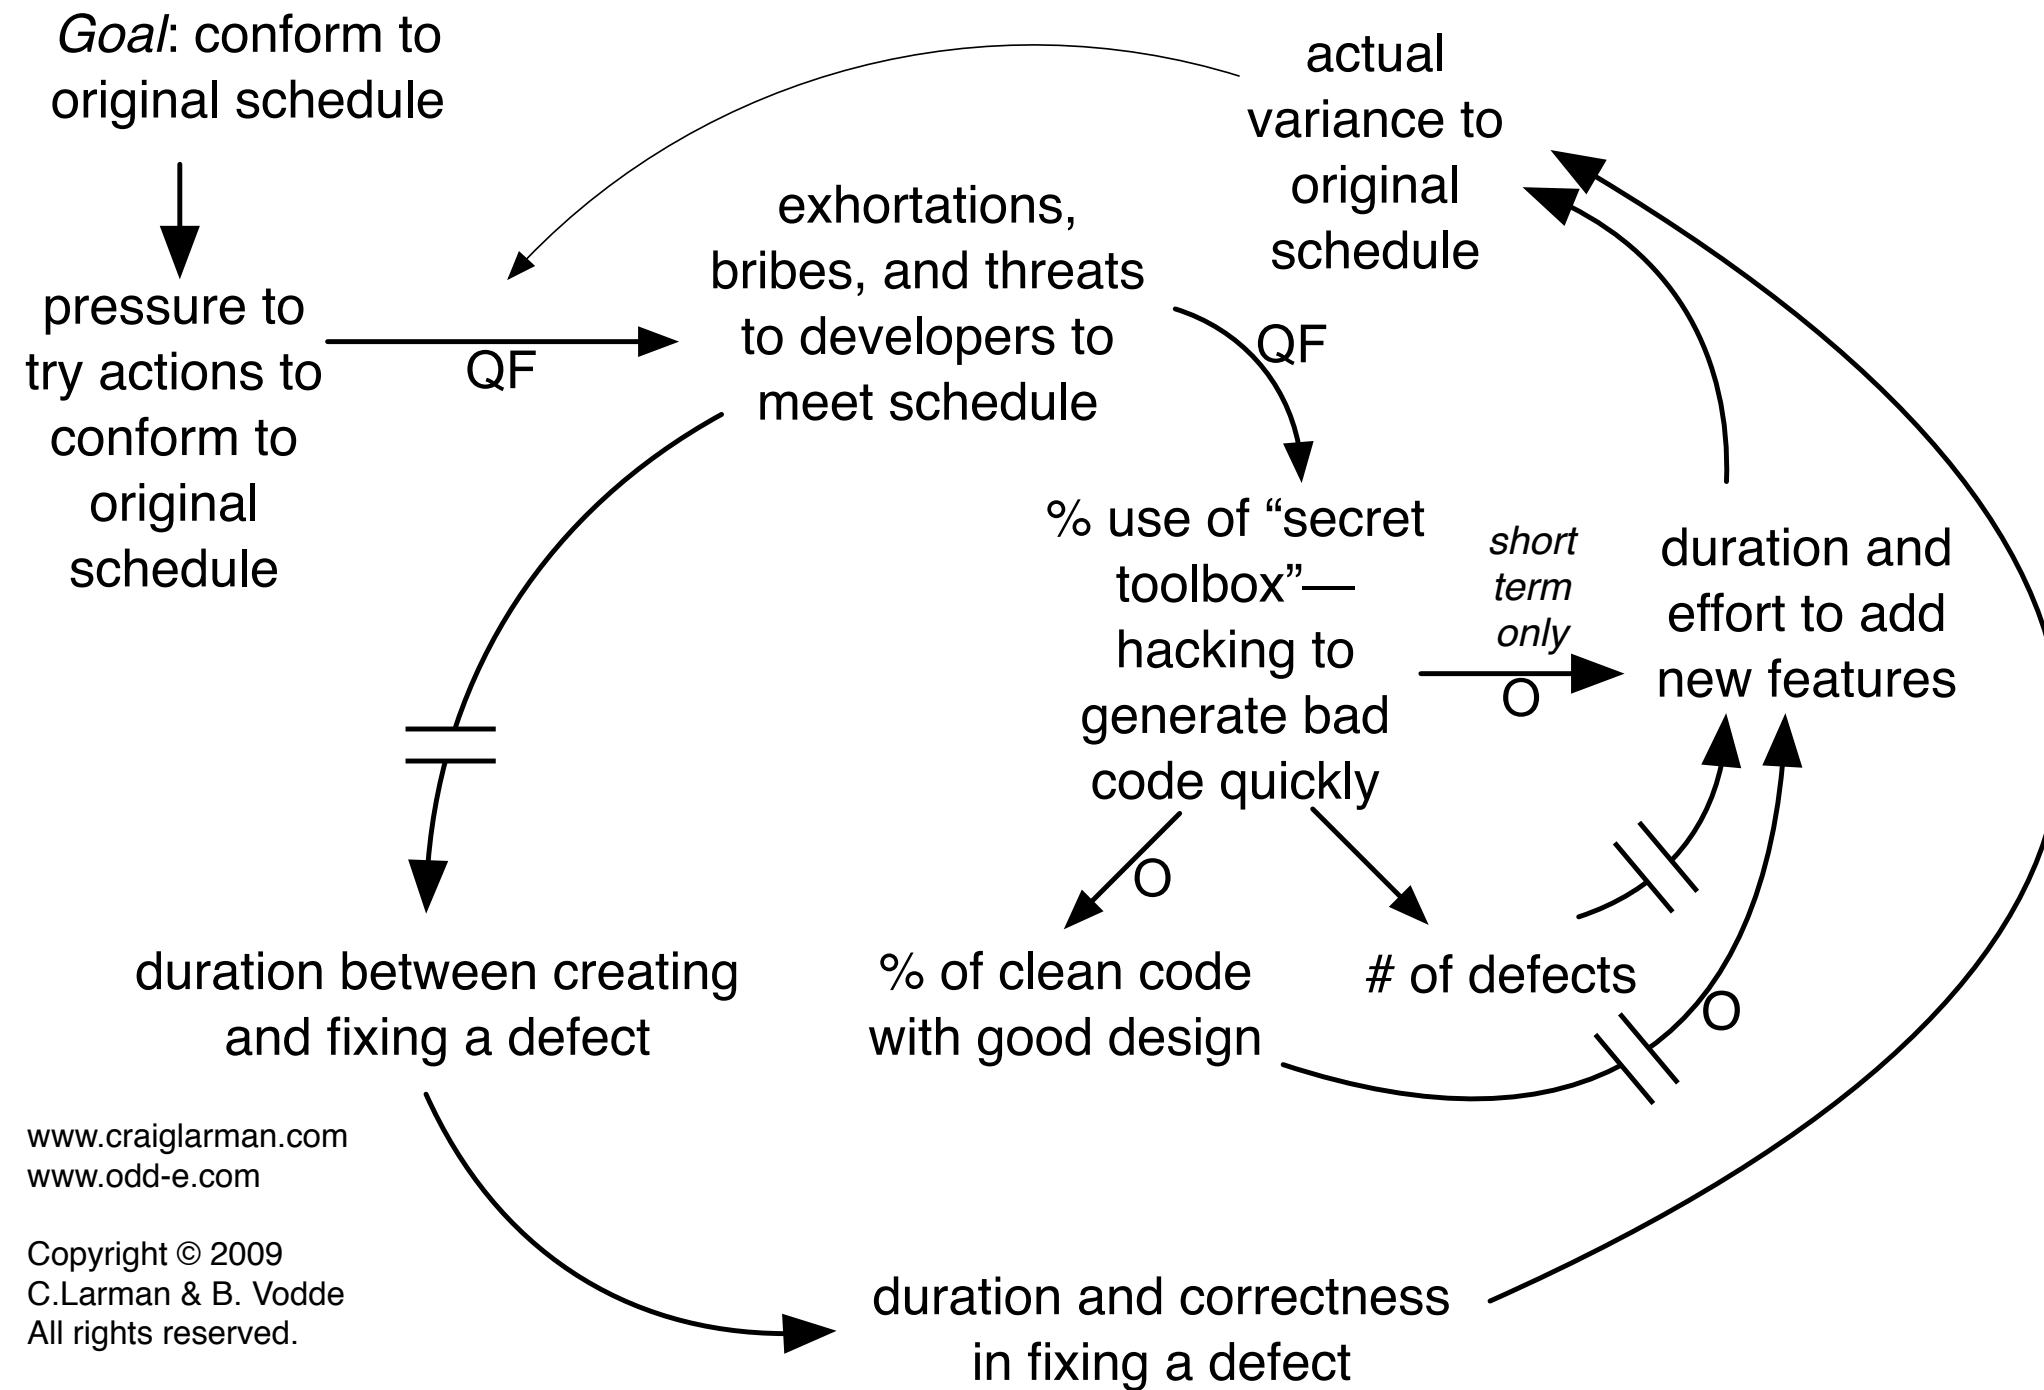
*Goal*: conform to original schedule

actual variance to original schedule

exhortations, bribes, and threats to developers to meet schedule

pressure to try actions to conform to original schedule

QF

QF

% use of "secret toolbox"—hacking to generate bad code quickly

*short term only*

O

duration and effort to add new features

O

duration between creating and fixing a defect

% of clean code with good design

# of defects

O

www.craiglarman.com
www.odd-e.com

Copyright © 2009
C.Larman & B. Vodde
All rights reserved.

duration and correctness in fixing a defect